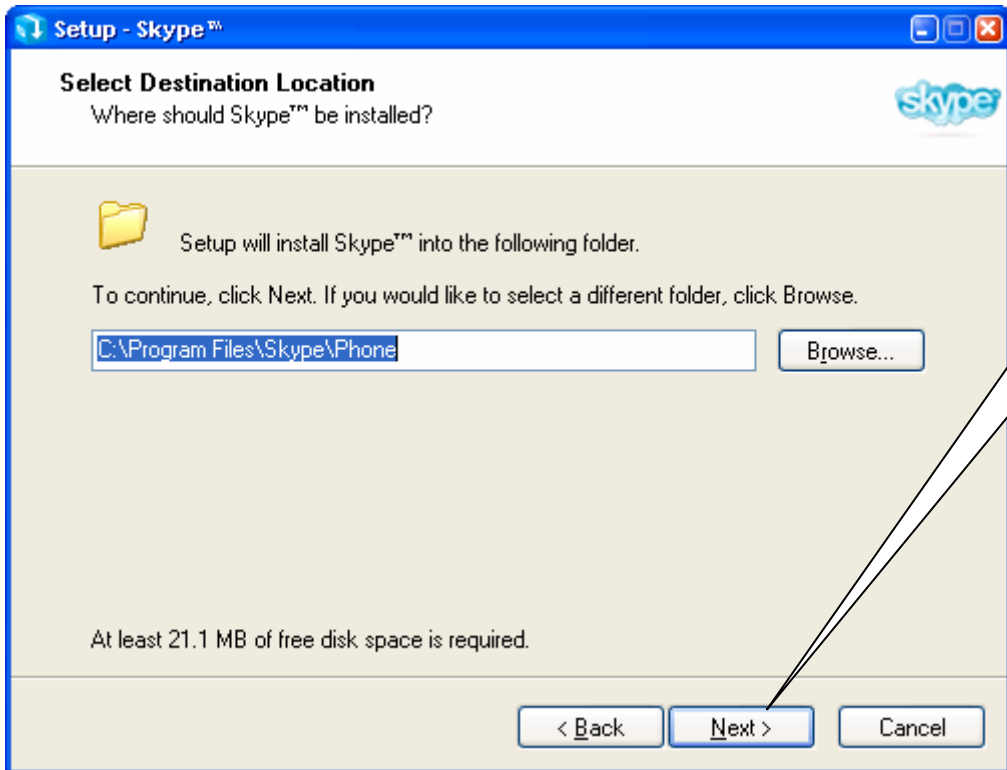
Setup - Skype™

Select Destination Location
Where should Skype™ be installed?

skype

Setup will install Skype™ into the following folder.

To continue, click Next. If you would like to select a different folder, click Browse.

C:\Program Files\Skype\Phone

Browse...

At least 21.1 MB of free disk space is required.

< Back

Next >

Cancel